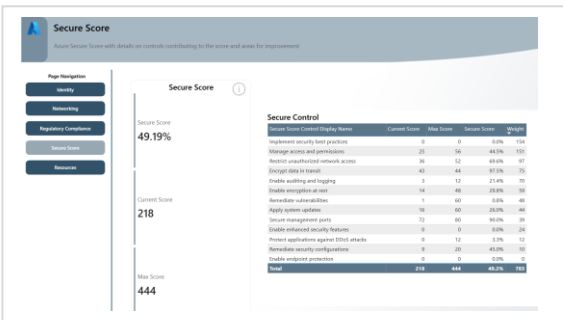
Secure Score

Azure Secure Score with details on controls contributing to the score and areas for improvement

Page Navigation

Identity

Networking

Regulatory Compliance

Secure Score

Resources

Secure Score

Secure Score

49.19%

Current Score

218

Max Score

444

Secure Control

| Secure Score Control Display Name | Current Score | Max Score | Secure Score | Weight |
|---|---|---|---|---|
| Implement security best practices | 0 | 0 | 0.0% | 154 |
| Manage access and permissions | 25 | 56 | 44.5% | 151 |
| Restrict unauthorized network access | 36 | 52 | 69.6% | 97 |
| Encrypt data in transit | 43 | 44 | 97.5% | 75 |
| Enable auditing and logging | 3 | 12 | 21.4% | 70 |
| Enable encryption at rest | 14 | 48 | 29.8% | 59 |
| Remediate vulnerabilities | 1 | 60 | 0.8% | 48 |
| Apply system updates | 16 | 60 | 26.0% | 44 |
| Secure management ports | 72 | 80 | 90.0% | 39 |
| Enable enhanced security features | 0 | 0 | 0.0% | 24 |
| Protect applications against DDoS attacks | 0 | 12 | 3.3% | 12 |
| Remediate security configurations | 9 | 20 | 45.0% | 10 |
| Enable endpoint protection | 0 | 0 | 0.0% | 0 |
| Total | 218 | 444 | 49.2% | 783 |